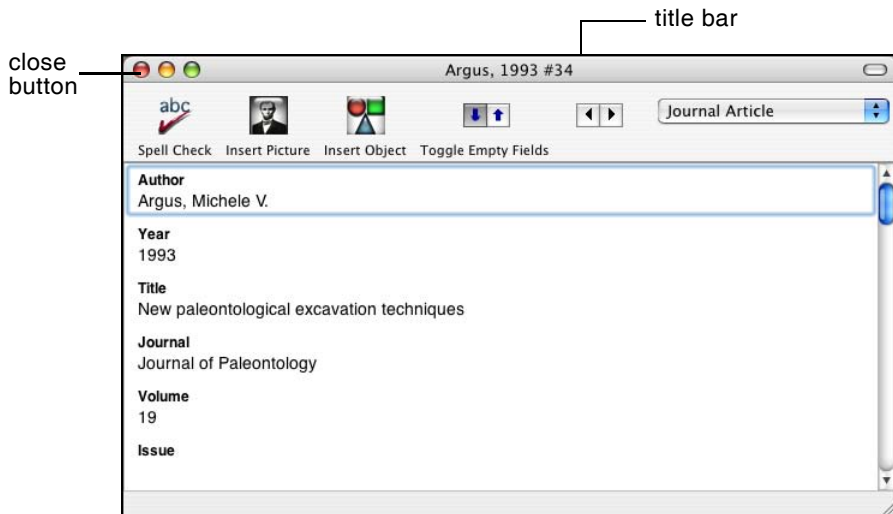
title bar

close button

Argus, 1993 #34

abc

Journal Article

Spell Check Insert Picture Insert Object Toggle Empty Fields

Author
Argus, Michele V.

Year
1993

Title
New paleontological excavation techniques

Journal
Journal of Paleontology

Volume
19

Issue